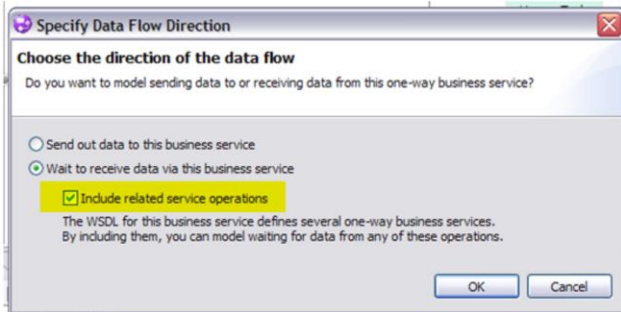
Specify Data Flow Direction

Choose the direction of the data flow

Do you want to model sending data to or receiving data from this one-way business service?

Send out data to this business service

Wait to receive data via this business service

Include related service operations

The WSDL for this business service defines several one-way business services. By including them, you can model waiting for data from any of these operations.

OK

Cancel